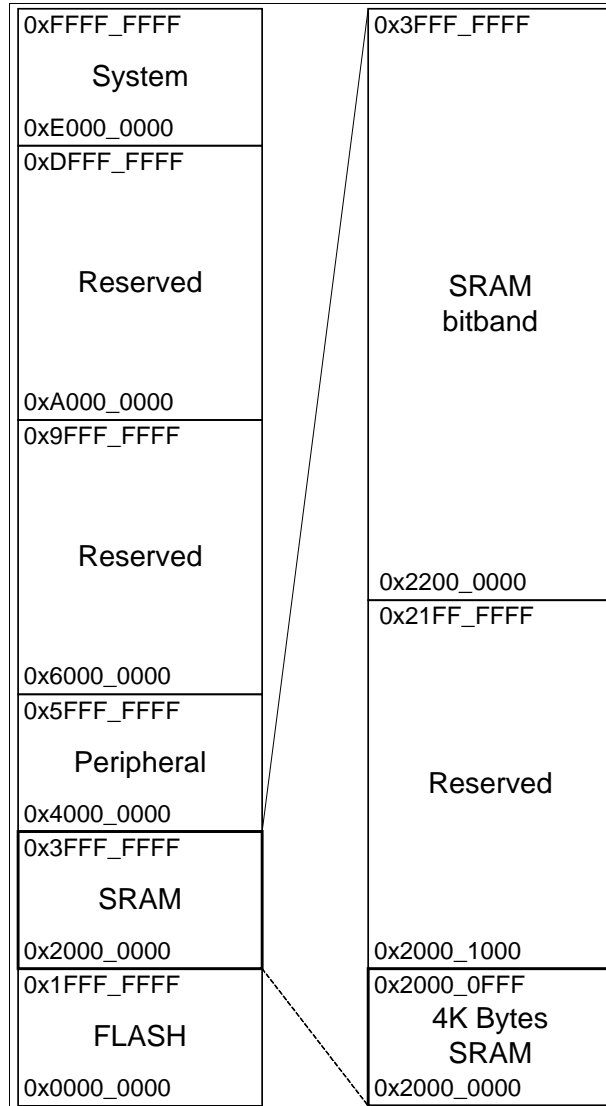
0xFFFF_FFFF
System
0xE000_0000

0xDFFF_FFFF
Reserved
0xA000_0000

0x9FFF_FFFF
Reserved
0x6000_0000

0x5FFF_FFFF
Peripheral
0x4000_0000

0x3FFF_FFFF
SRAM
0x2000_0000

0x1FFF_FFFF
FLASH
0x0000_0000

0x3FFF_FFFF
SRAM
bitband
0x2200_0000

0x21FF_FFFF
Reserved
0x2000_1000

0x2000_0FFF
4K Bytes
SRAM
0x2000_0000